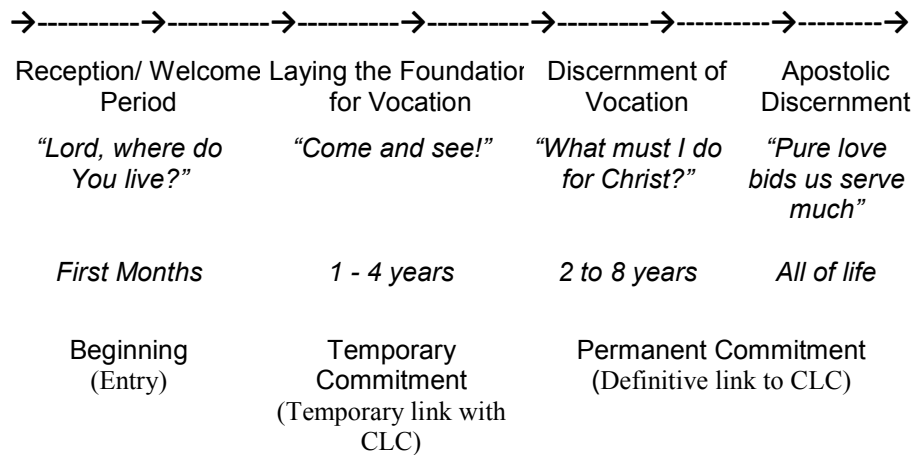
→----------→----------→----------→----------→---------→---------→--------→

| Reception/ Welcome Period | Laying the Foundatior for Vocation | Discernment of Vocation | Apostolic Discernment |
|---|---|---|---|
| *"Lord, where do You live?"* | *"Come and see!"* | *"What must I do for Christ?"* | *"Pure love bids us serve much"* |
| *First Months* | *1 - 4 years* | *2 to 8 years* | *All of life* |

Beginning (Entry)

Temporary Commitment (Temporary link with CLC)

Permanent Commitment (Definitive link to CLC)